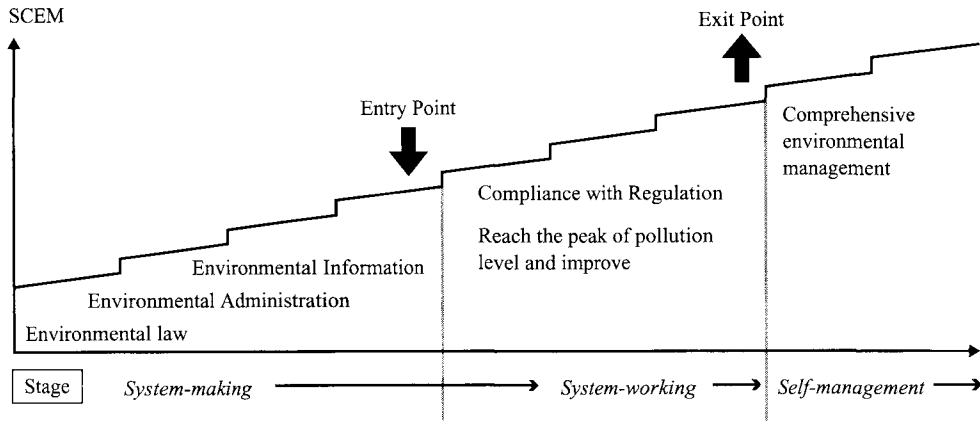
SCEM

Exit Point

Entry Point

Comprehensive environmental management

Compliance with Regulation

Reach the peak of pollution level and improve

Environmental Information

Environmental Administration

Environmental law

Stage

System-making

System-working

Self-management